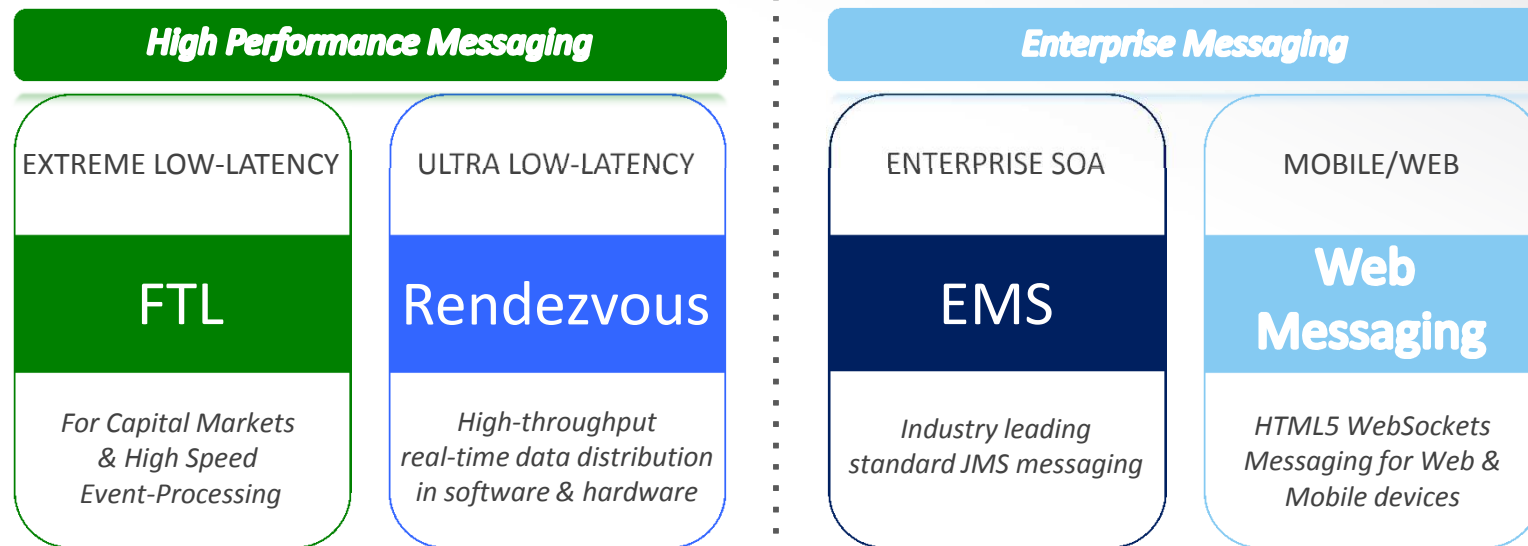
High Performance Messaging

EXTREME LOW-LATENCY

FTL

For Capital Markets & High Speed Event-Processing

ULTRA LOW-LATENCY

Rendezvous

High-throughput real-time data distribution in software & hardware

Enterprise Messaging

ENTERPRISE SOA

EMS

Industry leading standard JMS messaging

MOBILE/WEB

Web Messaging

HTML5 WebSockets Messaging for Web & Mobile devices